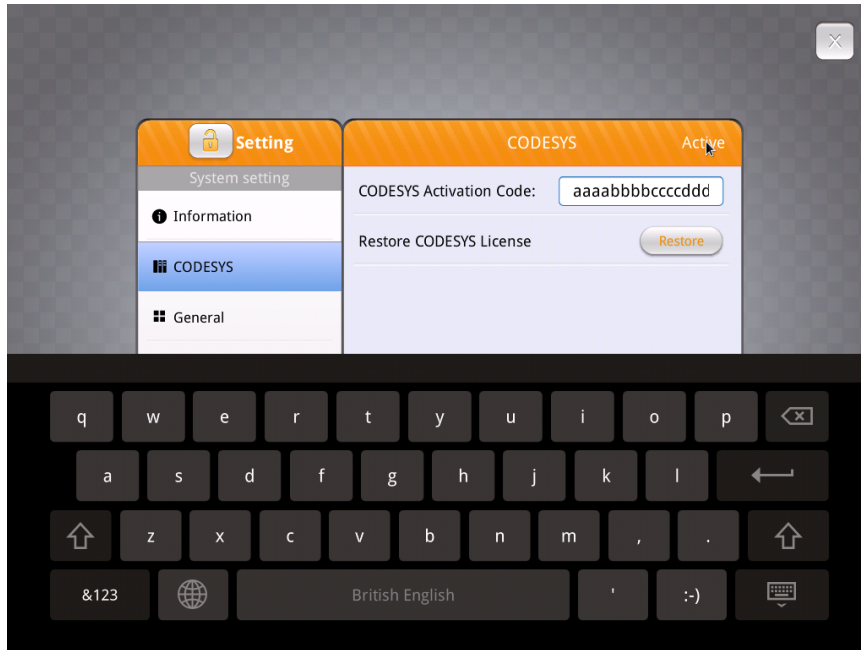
Setting

System setting

Information

CODESYS

General

CODESYS

Active

CODESYS Activation Code: aaaabbbbccccddd

Restore CODESYS License

Restore

q w e r t y u i o p

a s d f g h j k l

z x c v b n m , .

&123

British English

'

:-)